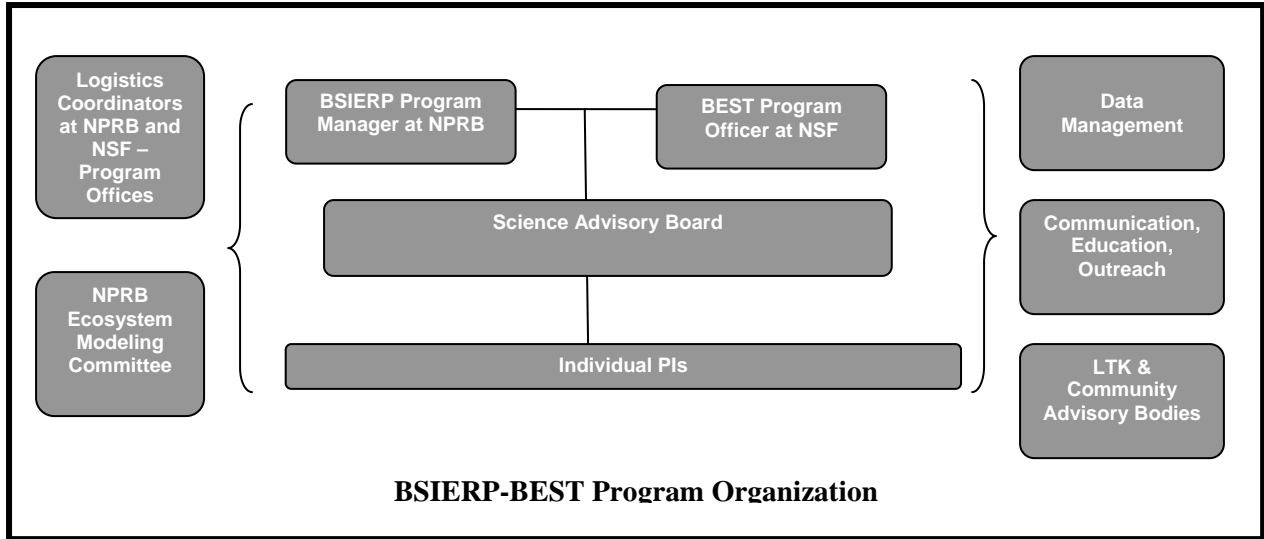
Logistics Coordinators at NPRB and NSF – Program Offices

NPRB Ecosystem Modeling Committee

BSIERP Program Manager at NPRB

BEST Program Officer at NSF

Science Advisory Board

Individual PIs

Data Management

Communication, Education, Outreach

LTK & Community Advisory Bodies

BSIERP-BEST Program Organization